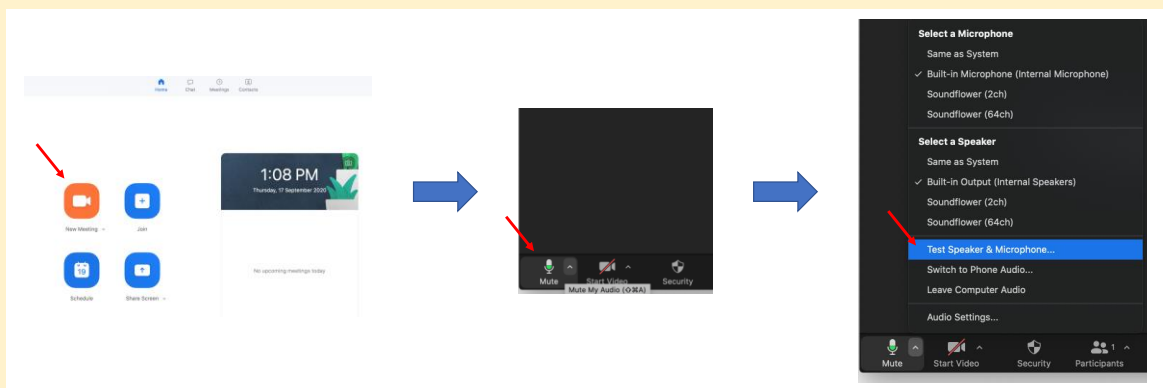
Home Chat Meetings Contacts

1:08 PM
Thursday, 17 September 2020

New Meeting
Join
Schedule
Share Screen

No upcoming meetings today

Mute
Start Video
Security
Mute My Audio (⇧⌘A)

Select a Microphone
Same as System
✓ Built-in Microphone (Internal Microphone)
Soundflower (2ch)
Soundflower (64ch)

Select a Speaker
Same as System
✓ Built-in Output (Internal Speakers)
Soundflower (2ch)
Soundflower (64ch)

Test Speaker & Microphone...
Switch to Phone Audio...
Leave Computer Audio

Audio Settings...

Mute
Start Video
Security
Participants 1